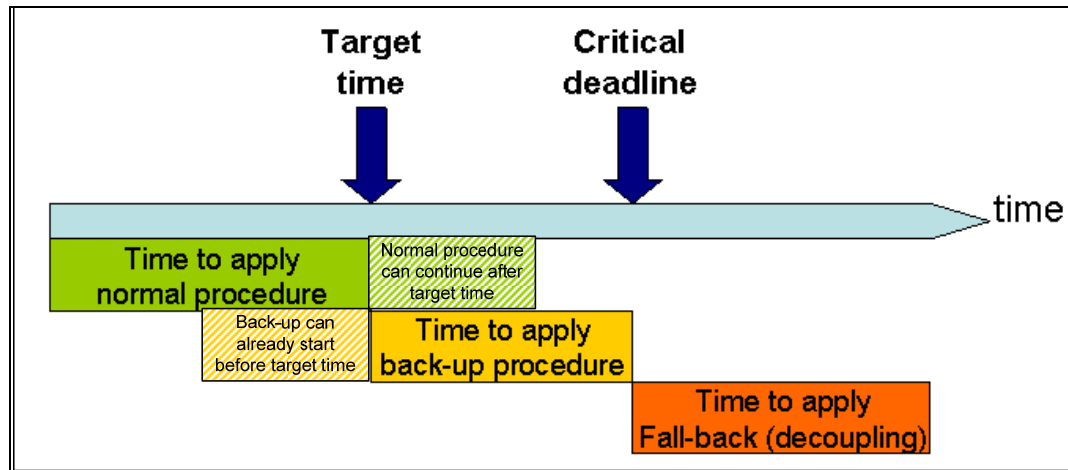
Target time

Critical deadline

time

Time to apply normal procedure

Normal procedure can continue after target time

Back-up can already start before target time

Time to apply back-up procedure

Time to apply Fall-back (decoupling)